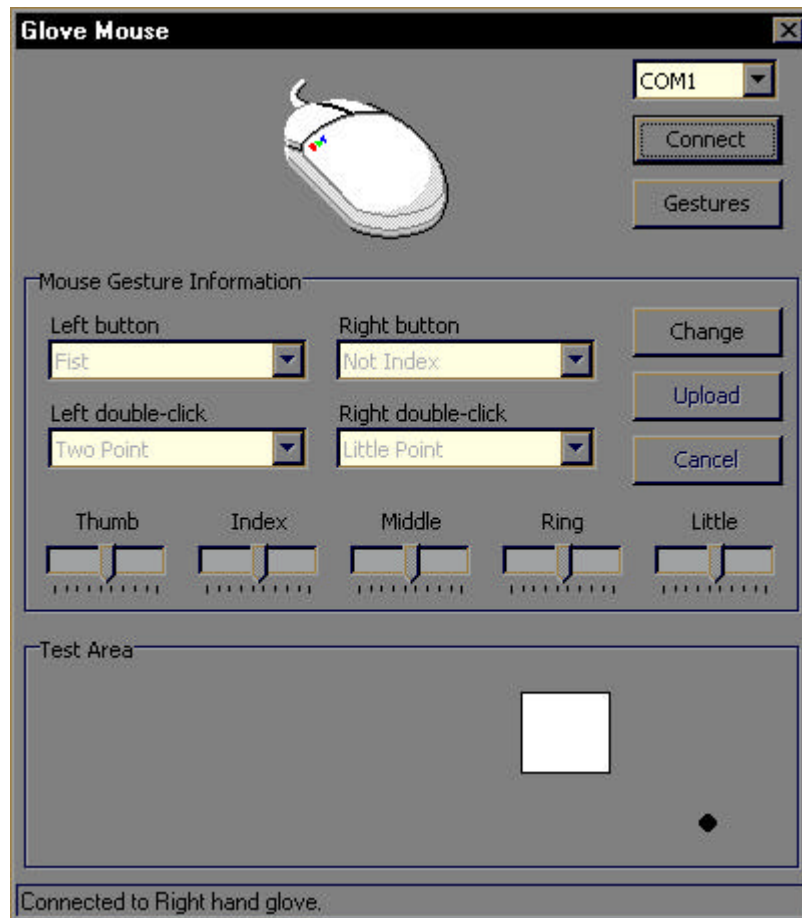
Glove Mouse

COM1

Connect

Gestures

Mouse Gesture Information

Left button

Fist

Right button

Not Index

Change

Upload

Left double-click

Two Point

Right double-click

Little Point

Cancel

Thumb

Index

Middle

Ring

Little

Test Area

Connected to Right hand glove.